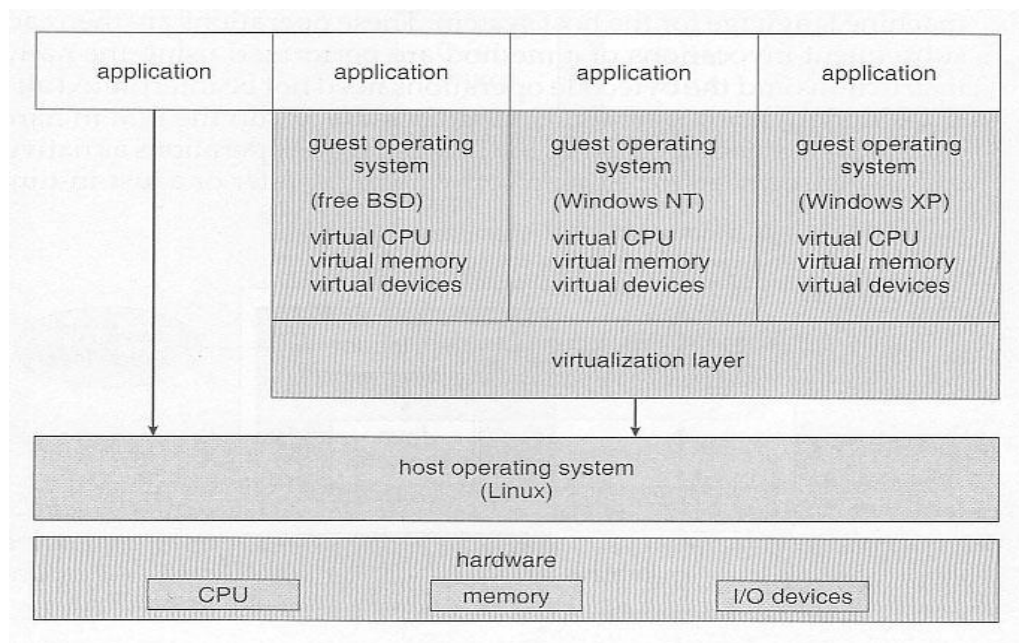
application

application

guest operating system

(free BSD)

virtual CPU
virtual memory
virtual devices

application

guest operating system

(Windows NT)

virtual CPU
virtual memory
virtual devices

application

guest operating system

(Windows XP)

virtual CPU
virtual memory
virtual devices

virtualization layer

host operating system
(Linux)

hardware

CPU

memory

I/O devices